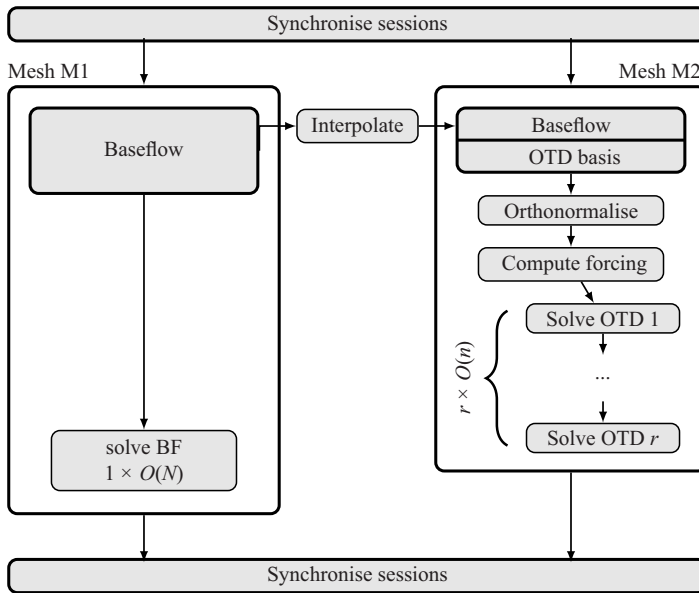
Synchronise sessions

Mesh M1

Baseflow

solve BF
$1 \times O(N)$

Interpolate

Mesh M2

Baseflow

OTD basis

Orthonormalise

Compute forcing

$r \times O(n)$

Solve OTD 1

...

Solve OTD $r$

Synchronise sessions